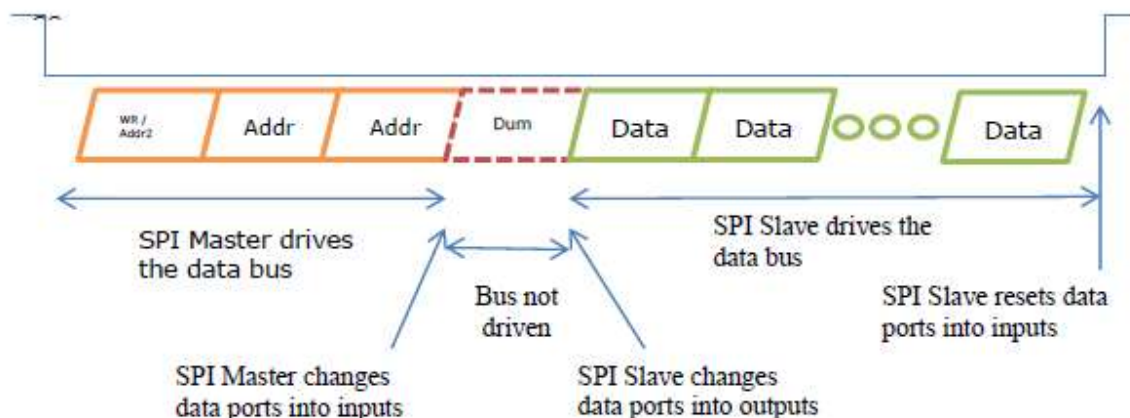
WR / Addr2

Addr

Addr

Dum

Data

Data

Data

SPI Master drives the data bus

SPI Slave drives the data bus

Bus not driven

SPI Slave resets data ports into inputs

SPI Master changes data ports into inputs

SPI Slave changes data ports into outputs